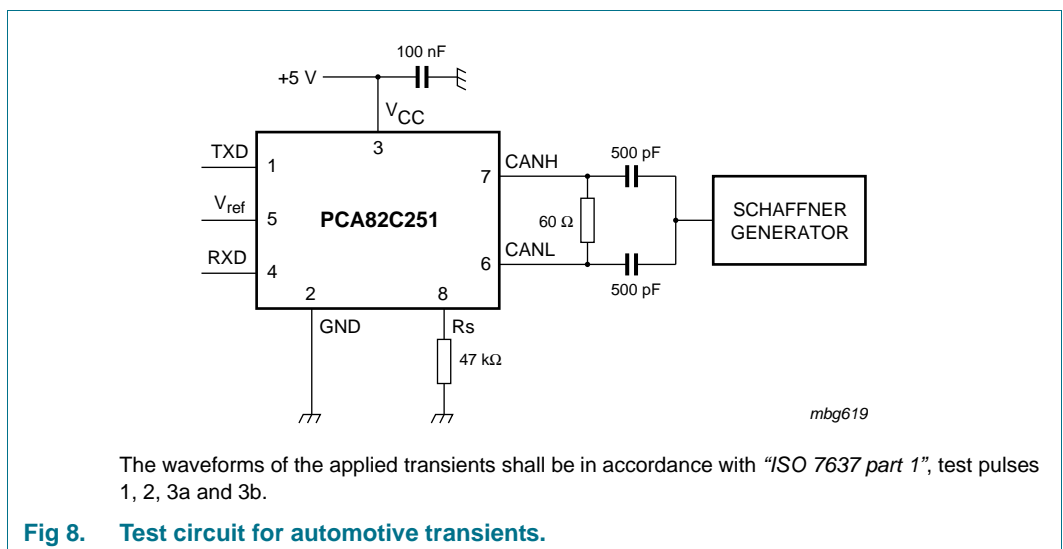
100 nF

+5 V

$V_{CC}$

3

TXD 1

$V_{ref}$ 5

RXD 4

PCA82C251

7 CANH

6 CANL

2 GND

8 Rs

500 pF

60 Ω

500 pF

SCHAFFNER GENERATOR

47 kΩ

mbg619

The waveforms of the applied transients shall be in accordance with *"ISO 7637 part 1"*, test pulses 1, 2, 3a and 3b.

Fig 8. Test circuit for automotive transients.